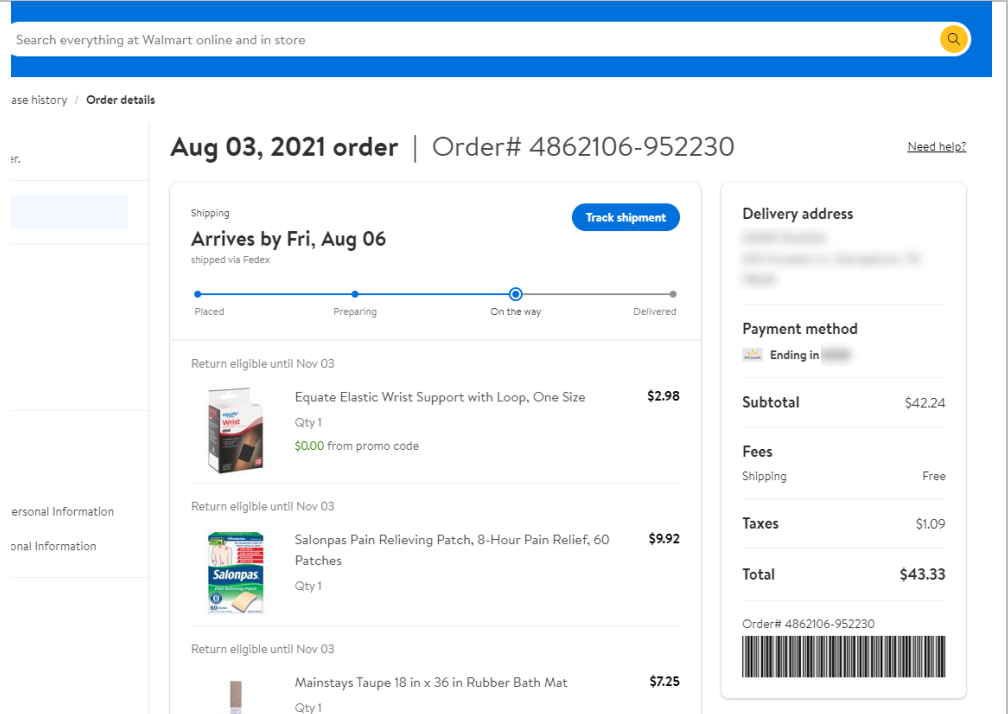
Search everything at Walmart online and in store

ase history / Order details

er.

Aug 03, 2021 order | Order# 4862106-952230

Need help?

Shipping

Arrives by Fri, Aug 06

shipped via Fedex

Track shipment

Placed

Preparing

On the way

Delivered

Return eligible until Nov 03

Equate Elastic Wrist Support with Loop, One Size

$2.98

Qty 1

$0.00 from promo code

Return eligible until Nov 03

Salonpas Pain Relieving Patch, 8-Hour Pain Relief, 60 Patches

$9.92

Qty 1

Return eligible until Nov 03

Mainstays Taupe 18 in x 36 in Rubber Bath Mat

$7.25

Qty 1

ersonal Information

onal Information

Delivery address

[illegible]

Payment method

Ending in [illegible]

Subtotal

$42.24

Fees

Shipping

Free

Taxes

$1.09

Total

$43.33

Order# 4862106-952230